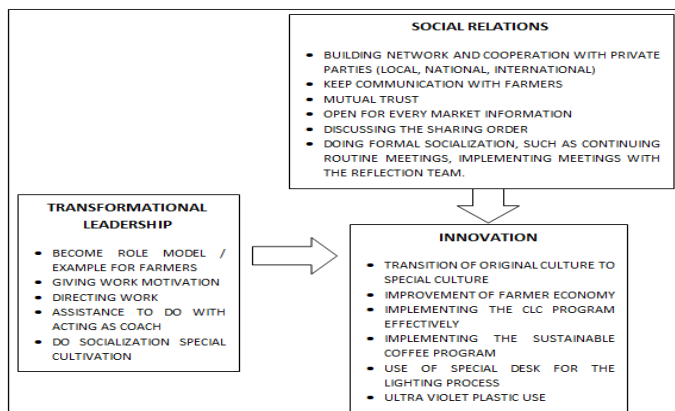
SOCIAL RELATIONS

- BUILDING NETWORK AND COOPERATION WITH PRIVATE PARTIES (LOCAL, NATIONAL, INTERNATIONAL)
- KEEP COMMUNICATION WITH FARMERS
- MUTUAL TRUST
- OPEN FOR EVERY MARKET INFORMATION
- DISCUSSING THE SHARING ORDER
- DOING FORMAL SOCIALIZATION, SUCH AS CONTINUING ROUTINE MEETINGS, IMPLEMENTING MEETINGS WITH THE REFLECTION TEAM.

TRANSFORMATIONAL LEADERSHIP

- BECOME ROLE MODEL / EXAMPLE FOR FARMERS
- GIVING WORK MOTIVATION
- DIRECTING WORK
- ASSISTANCE TO DO WITH ACTING AS COACH
- DO SOCIALIZATION SPECIAL CULTIVATION

INNOVATION

- TRANSITION OF ORIGINAL CULTURE TO SPECIAL CULTURE
- IMPROVEMENT OF FARMER ECONOMY
- IMPLEMENTING THE CLC PROGRAM EFFECTIVELY
- IMPLEMENTING THE SUSTAINABLE COFFEE PROGRAM
- USE OF SPECIAL DESK FOR THE LIGHTING PROCESS
- ULTRA VIOLET PLASTIC USE